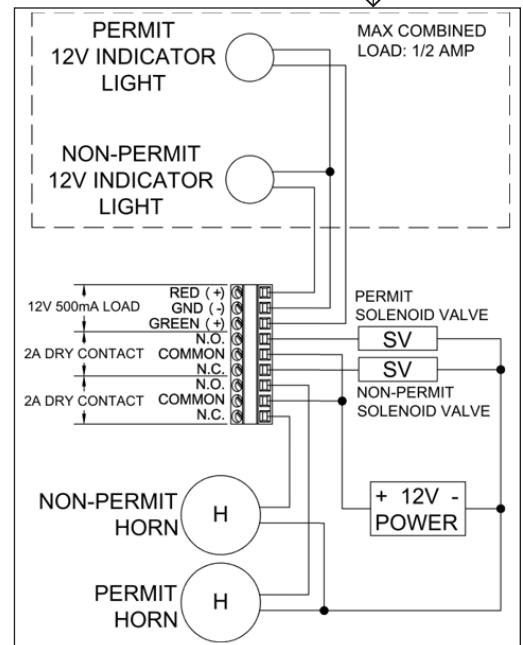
PERMIT
12V INDICATOR
LIGHT

MAX COMBINED
LOAD: 1/2 AMP

NON-PERMIT
12V INDICATOR
LIGHT

12V 500mA LOAD
RED (+)
GND (-)
GREEN (+)

2A DRY CONTACT
N.O.
COMMON
N.C.

2A DRY CONTACT
N.O.
COMMON
N.C.

PERMIT
SOLENOID VALVE

SV

SV

NON-PERMIT
SOLENOID VALVE

NON-PERMIT
HORN

H

+ 12V -
POWER

PERMIT
HORN

H